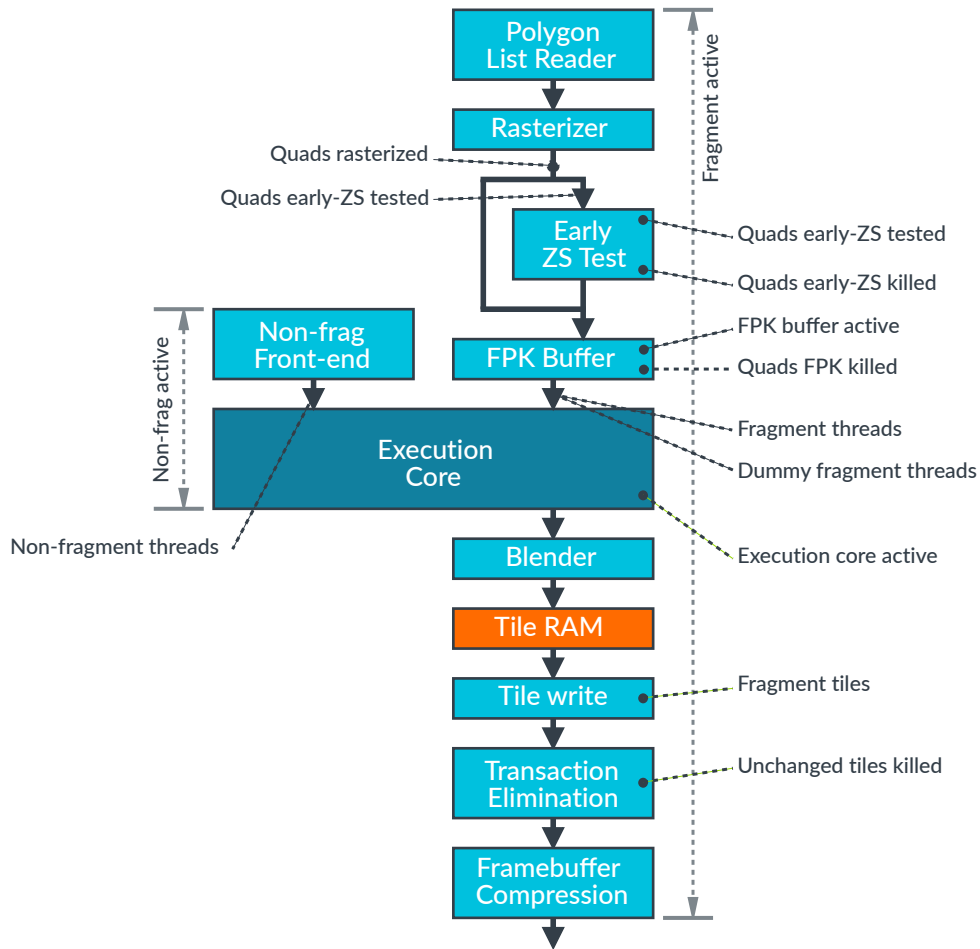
Polygon List Reader

Rasterizer

Quads rasterized

Quads early-ZS tested

Early ZS Test

Quads early-ZS tested

Quads early-ZS killed

Fragment active

Non-frag active

Non-frag Front-end

FPK Buffer

FPK buffer active

Quads FPK killed

Execution Core

Fragment threads

Dummy fragment threads

Non-fragment threads

Execution core active

Blender

Tile RAM

Tile write

Fragment tiles

Transaction Elimination

Unchanged tiles killed

Framebuffer Compression